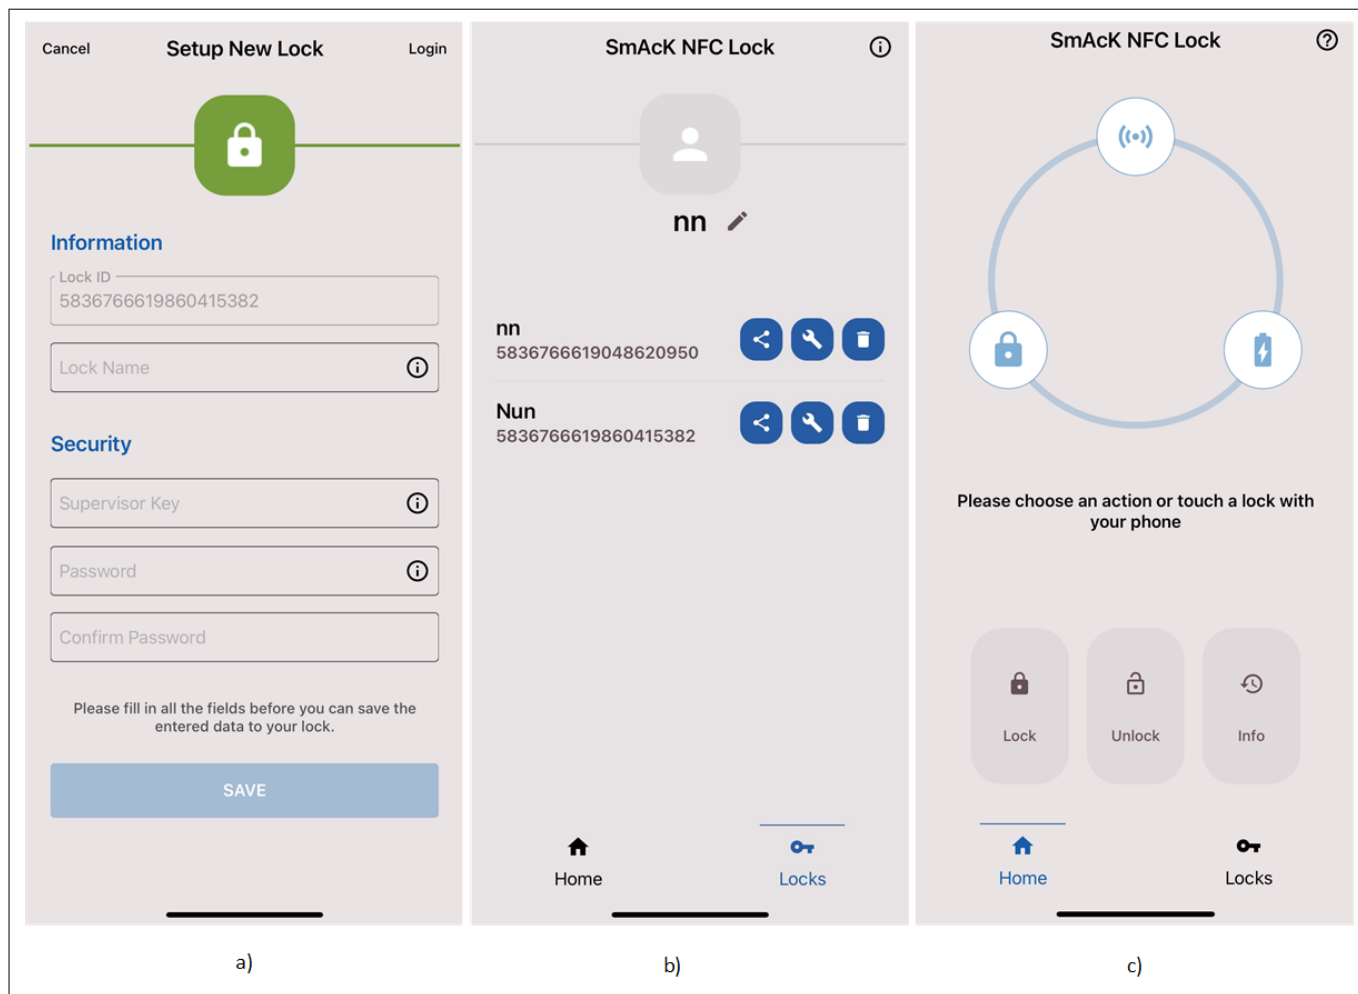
Cancel
Setup New Lock
Login

Information

Lock ID
5836766619860415382

Lock Name

Security

Supervisor Key

Password

Confirm Password

Please fill in all the fields before you can save the entered data to your lock.

SAVE

a)

SmAcK NFC Lock

nn

nn
5836766619048620950

Nun
5836766619860415382

Home
Locks

b)

SmAcK NFC Lock

Please choose an action or touch a lock with your phone

Lock
Unlock
Info

Home
Locks

c)